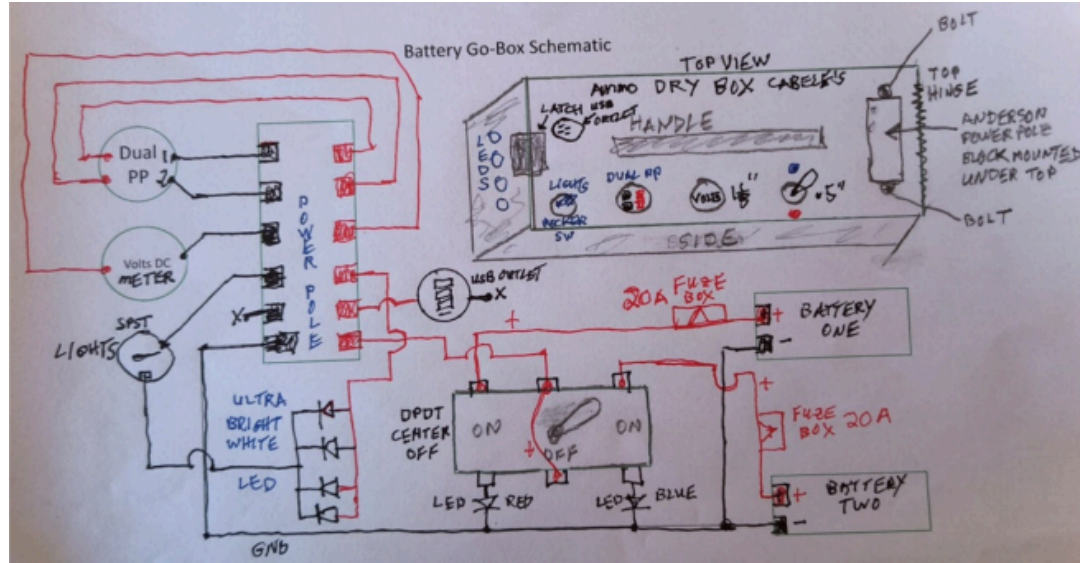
Battery Go-Box Schematic

TOP VIEW

AMMO DRY BOX CABELA'S

BOLT

TOP HINGE

ANDERSON POWER POLE BLOCK MOUNTED UNDER TOP

BOLT

LATCH

USB OUTLET

HANDLE

LEDS

LIGHTS ROCKER SW

DUAL PP

VOLTS

1 1/8"

.5"

SIDE

Dual PP

1

2

Volts DC METER

POWER POLE

X

USB OUTLET

X

SPST

LIGHTS

20A FUZE BOX

+

BATTERY ONE

+

-

+

ULTRA BRIGHT WHITE

LED

DPDT CENTER OFF

ON

OFF

ON

+

FUZE BOX 20A

LED RED

LED BLUE

+

BATTERY TWO

-

GND